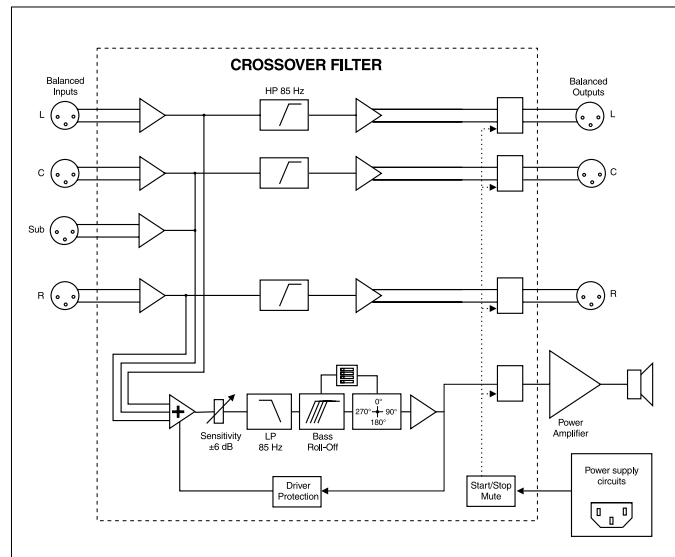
CROSSOVER FILTER

Balanced Inputs

HP 85 Hz

Balanced Outputs

L

L

C

C

Sub

R

R

+

Sensitivity ±6 dB

LP 85 Hz

Bass Roll-Off

0°
270°
90°
180°

Power Amplifier

Driver Protection

Start/Stop Mute

Power supply circuits